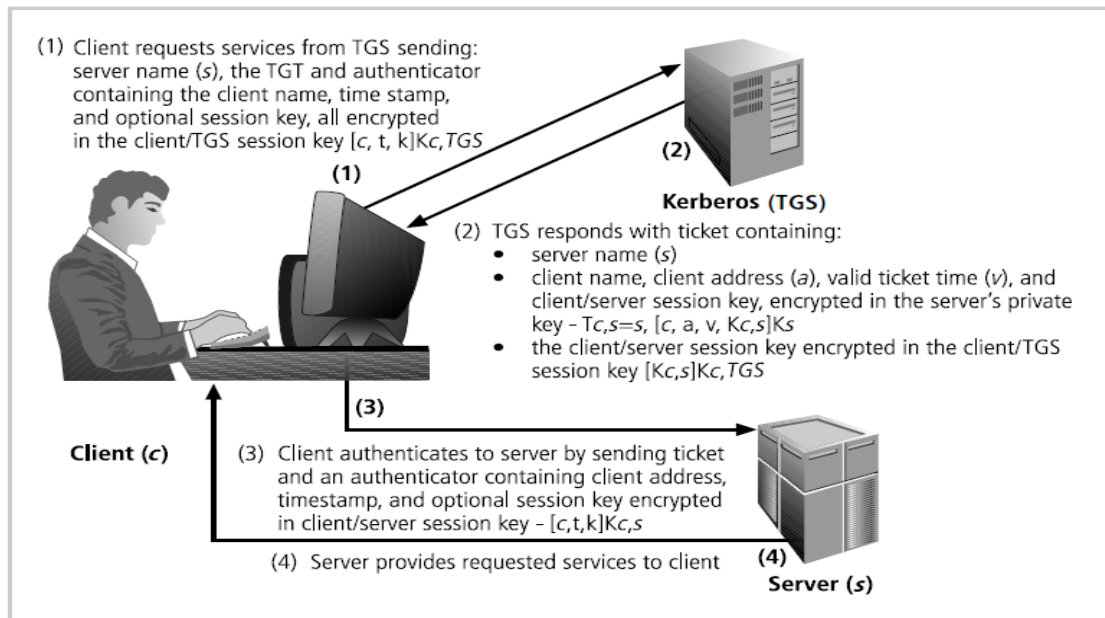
(1) Client requests services from TGS sending: server name (s), the TGT and authenticator containing the client name, time stamp, and optional session key, all encrypted in the client/TGS session key [c, t, k]Kc,TGS

(2)

Kerberos (TGS)

(1)

(2) TGS responds with ticket containing:
• server name (s)
• client name, client address (a), valid ticket time (v), and client/server session key, encrypted in the server's private key - Tc,s=s, [c, a, v, Kc,s]Ks
• the client/server session key encrypted in the client/TGS session key [Kc,s]Kc,TGS

(3)

Client (c)

(3) Client authenticates to server by sending ticket and an authenticator containing client address, timestamp, and optional session key encrypted in client/server session key - [c,t,k]Kc,s

(4) Server provides requested services to client

(4)

Server (s)